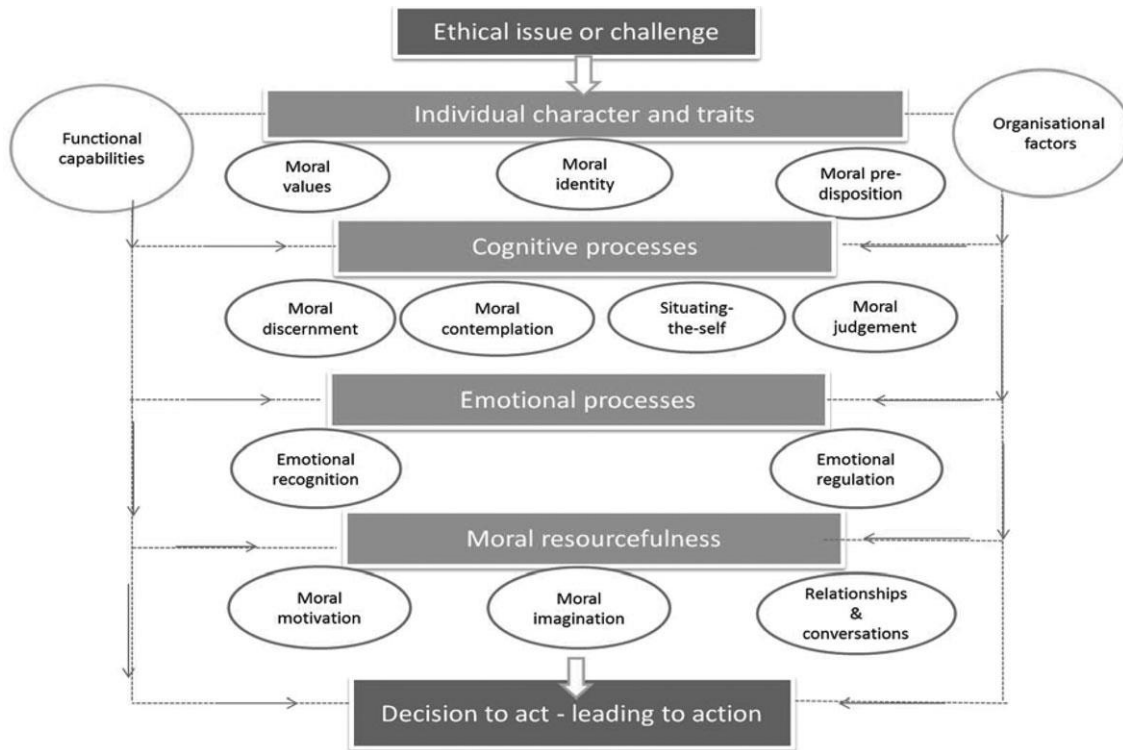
Ethical issue or challenge

Functional capabilities

Individual character and traits

Organisational factors

Moral values

Moral identity

Moral pre-disposition

Cognitive processes

Moral discernment

Moral contemplation

Situating-the-self

Moral judgement

Emotional processes

Emotional recognition

Emotional regulation

Moral resourcefulness

Moral motivation

Moral imagination

Relationships & conversations

Decision to act - leading to action